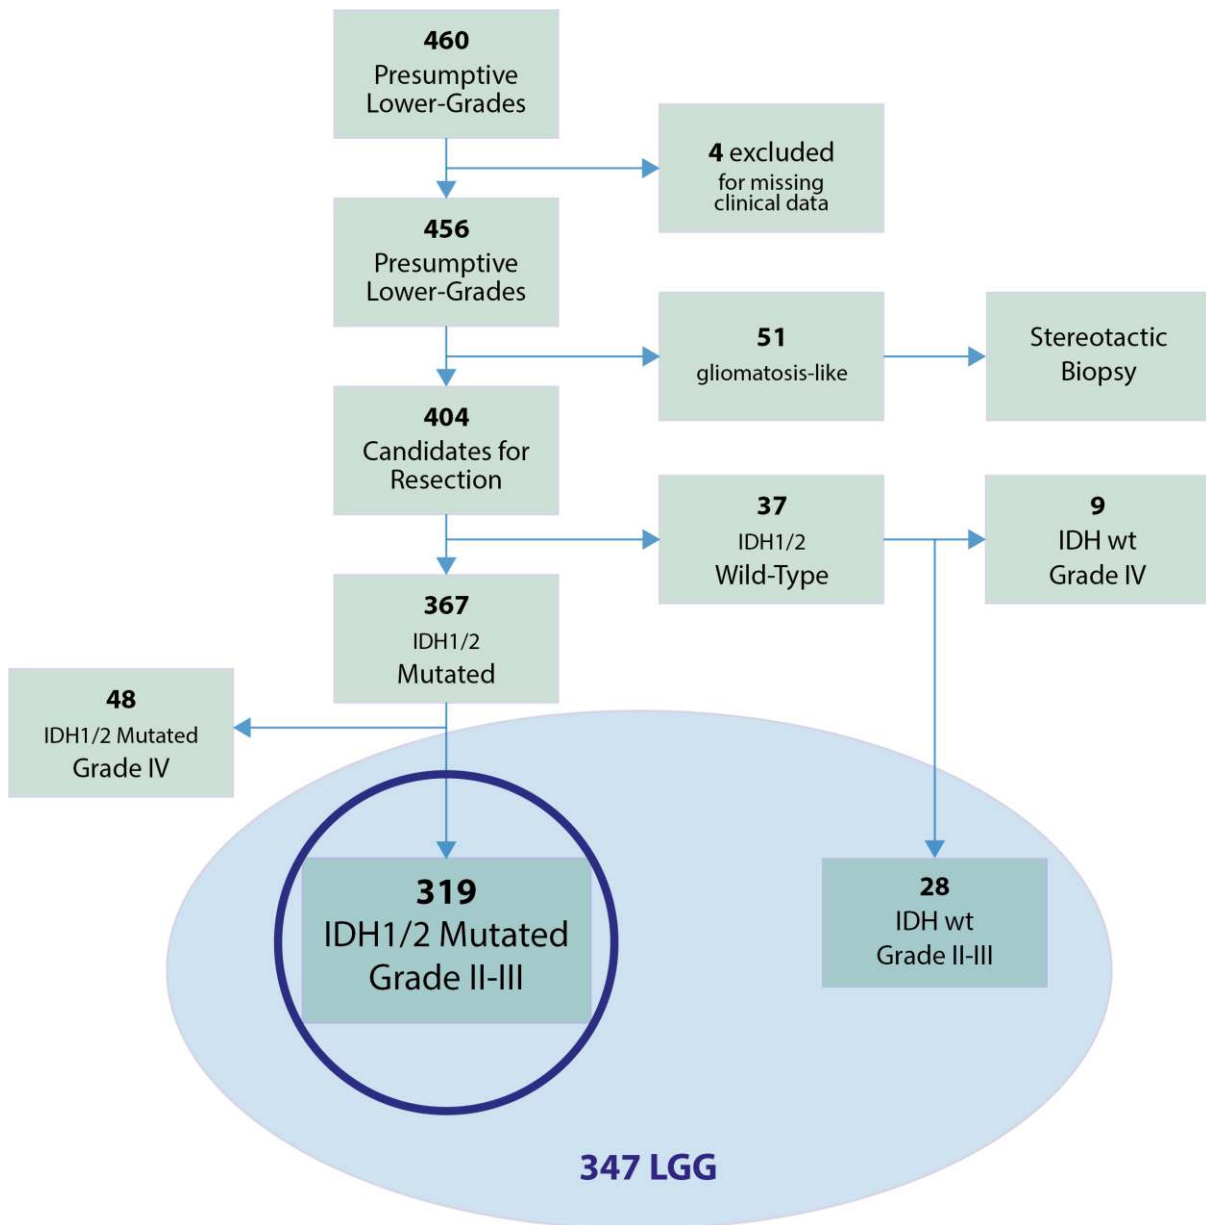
460
Presumptive
Lower-Grades

4 excluded
for missing
clinical data

456
Presumptive
Lower-Grades

51
gliomatosis-like

Stereotactic
Biopsy

404
Candidates for
Resection

37
IDH1/2
Wild-Type

9
IDH wt
Grade IV

367
IDH1/2
Mutated

48
IDH1/2 Mutated
Grade IV

319
IDH1/2 Mutated
Grade II-III

28
IDH wt
Grade II-III

347 LGG